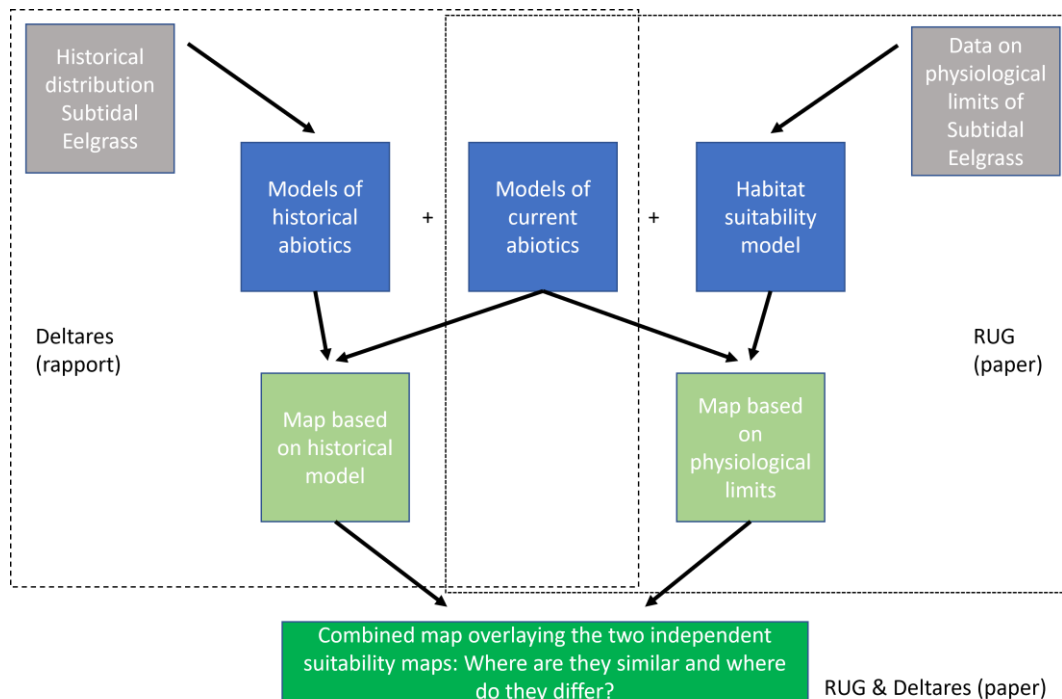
Historical distribution Subtidal Eelgrass

Data on physiological limits of Subtidal Eelgrass

Models of historical abiotics

+

Models of current abiotics

+

Habitat suitability model

Deltares (rapport)

RUG (paper)

Map based on historical model

Map based on physiological limits

Combined map overlaying the two independent suitability maps: Where are they similar and where do they differ?

RUG & Deltares (paper)